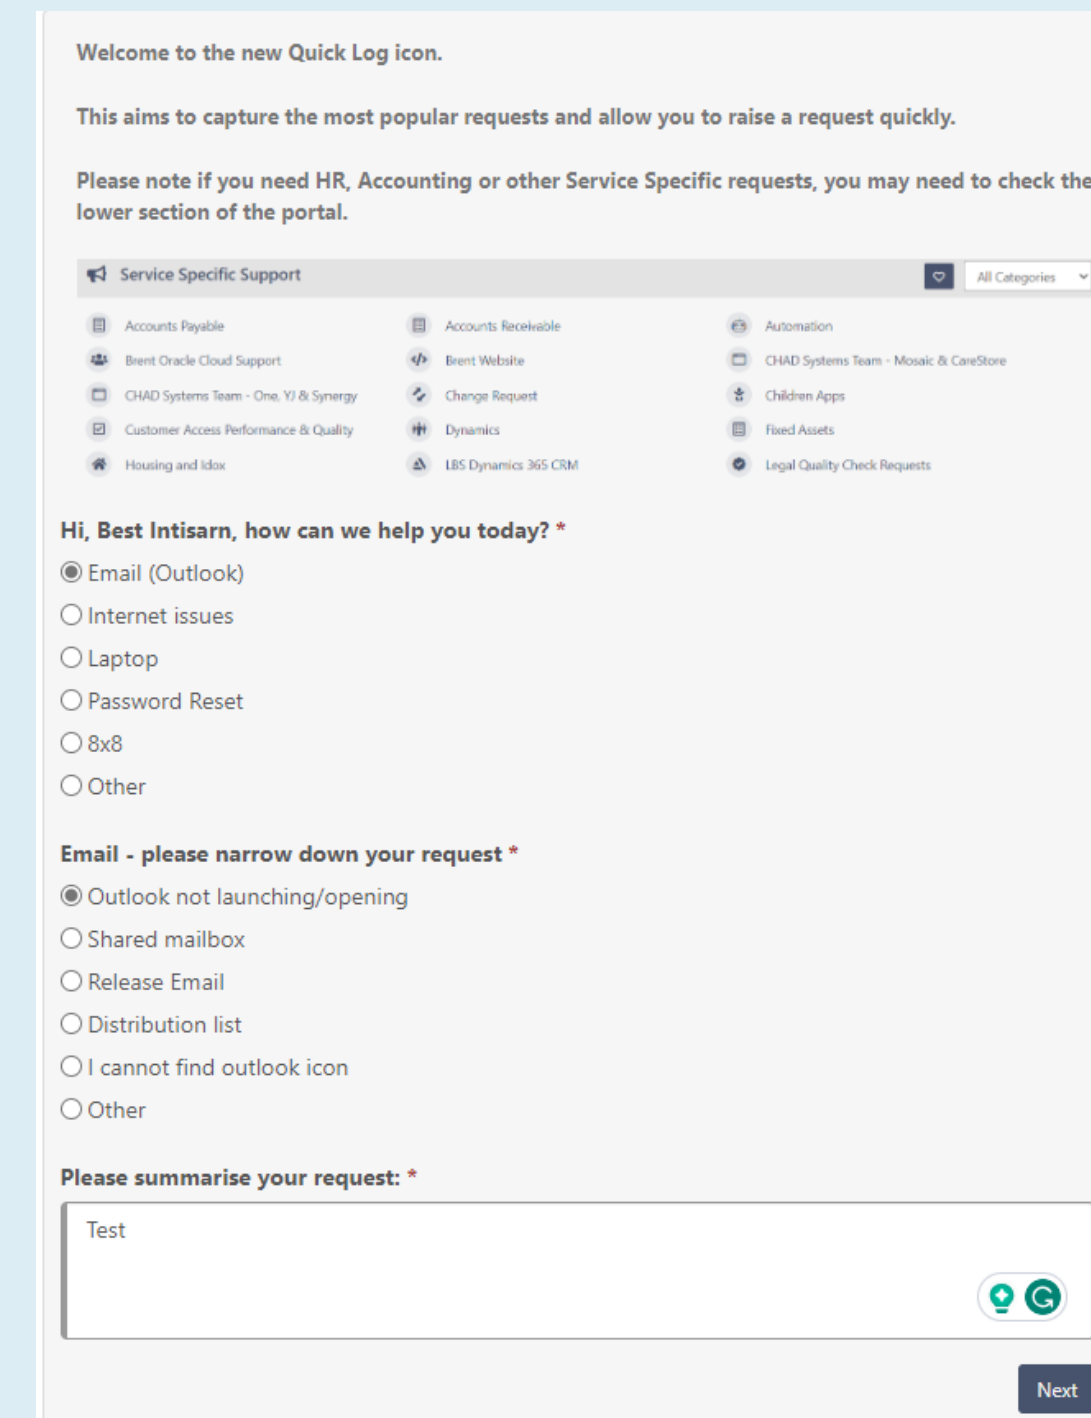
Welcome to the new Quick Log icon.

This aims to capture the most popular requests and allow you to raise a request quickly.

Please note if you need HR, Accounting or other Service Specific requests, you may need to check the lower section of the portal.

Service Specific Support

All Categories

Accounts Payable
Accounts Receivable
Automation
Brent Oracle Cloud Support
Brent Website
CHAD Systems Team - Mosaic & CareStore
CHAD Systems Team - One, YJ & Synergy
Change Request
Children Apps
Customer Access Performance & Quality
Dynamics
Fixed Assets
Housing and Idox
LBS Dynamics 365 CRM
Legal Quality Check Requests

Hi, Best Intisarn, how can we help you today? *

Email (Outlook)
Internet issues
Laptop
Password Reset
8x8
Other

Email - please narrow down your request *

Outlook not launching/opening
Shared mailbox
Release Email
Distribution list
I cannot find outlook icon
Other

Please summarise your request: *

Test

Next